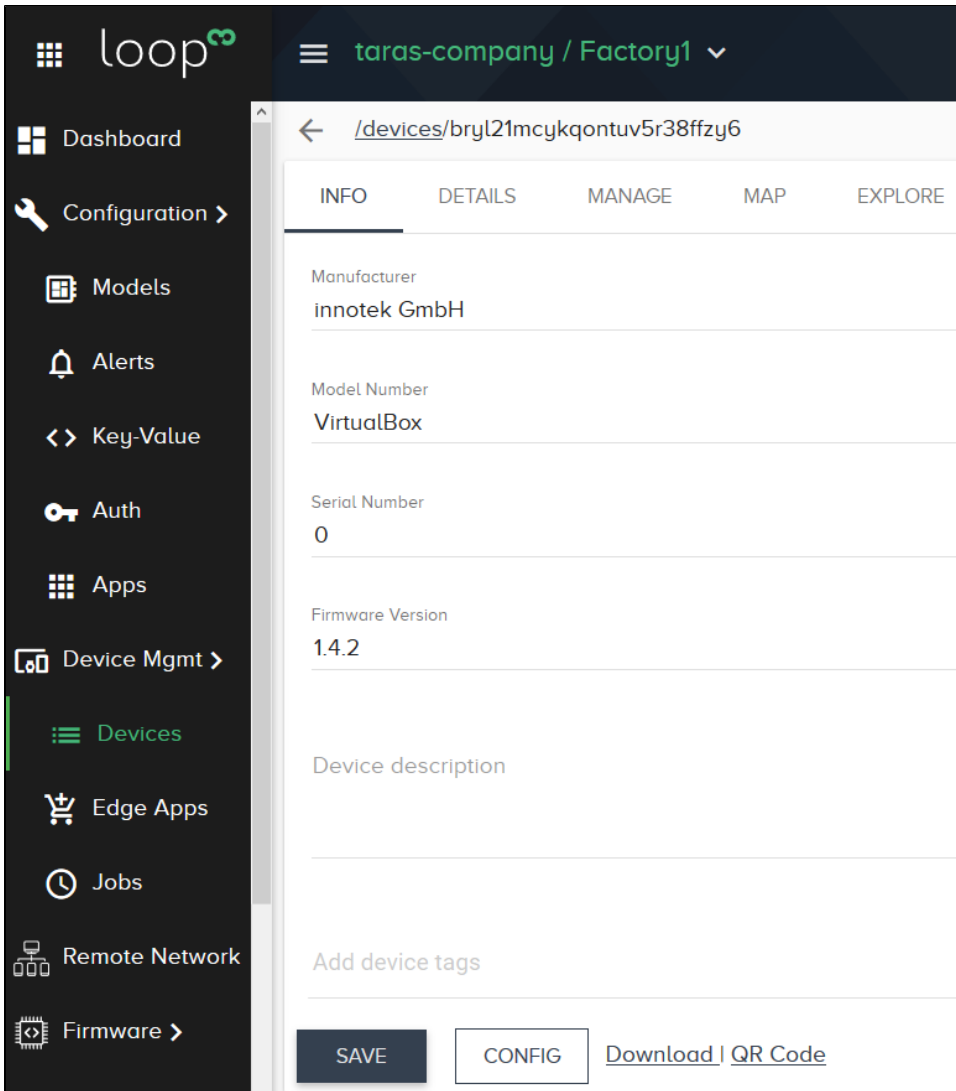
loop

taras-company / Factory1

Dashboard
Configuration
Models
Alerts
Key-Value
Auth
Apps
Device Mgmt
Devices
Edge Apps
Jobs
Remote Network
Firmware

/devices/bryl21mcykqontuv5r38ffzy6

INFO DETAILS MANAGE MAP EXPLORE

Manufacturer
innotek GmbH

Model Number
VirtualBox

Serial Number
0

Firmware Version
1.4.2

Device description

Add device tags

SAVE CONFIG Download | QR Code